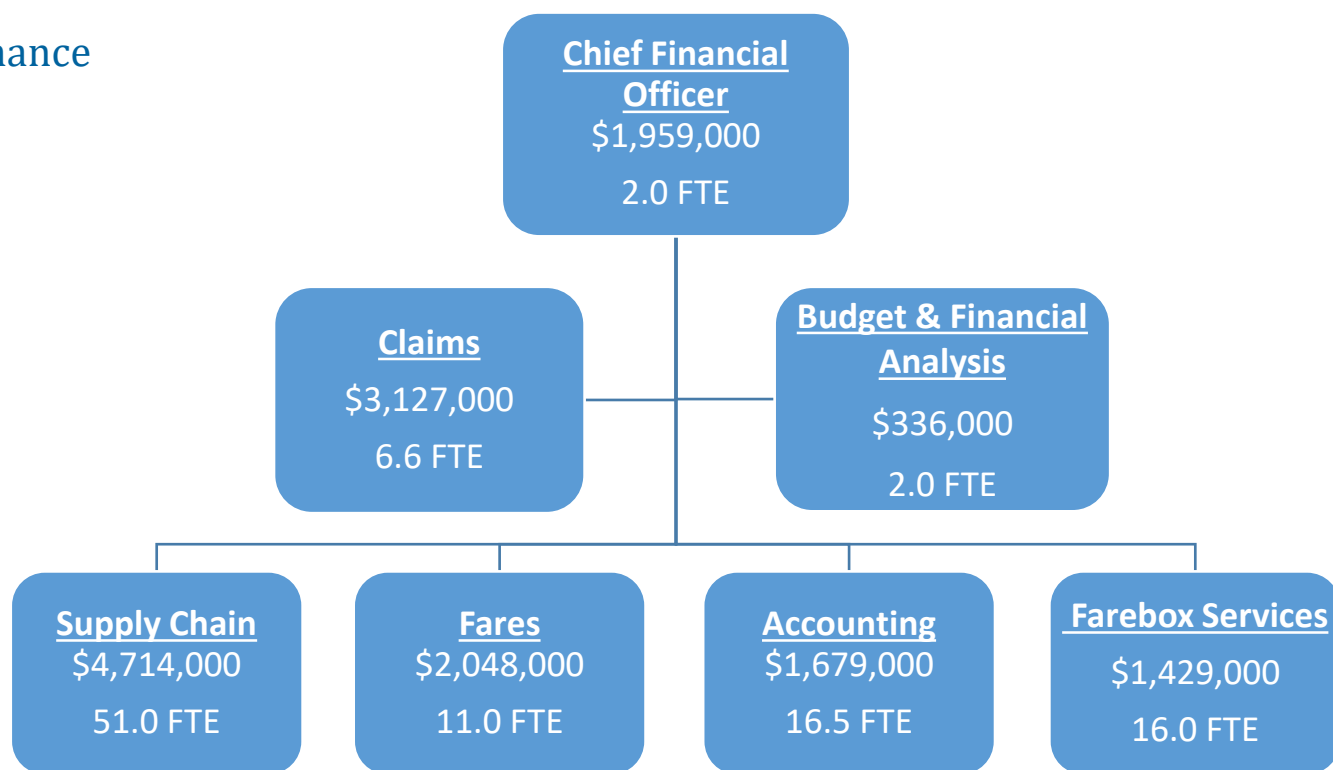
nance

Chief Financial Officer
$1,959,000
2.0 FTE

Claims
$3,127,000
6.6 FTE

Budget & Financial Analysis
$336,000
2.0 FTE

Supply Chain
$4,714,000
51.0 FTE

Fares
$2,048,000
11.0 FTE

Accounting
$1,679,000
16.5 FTE

Farebox Services
$1,429,000
16.0 FTE